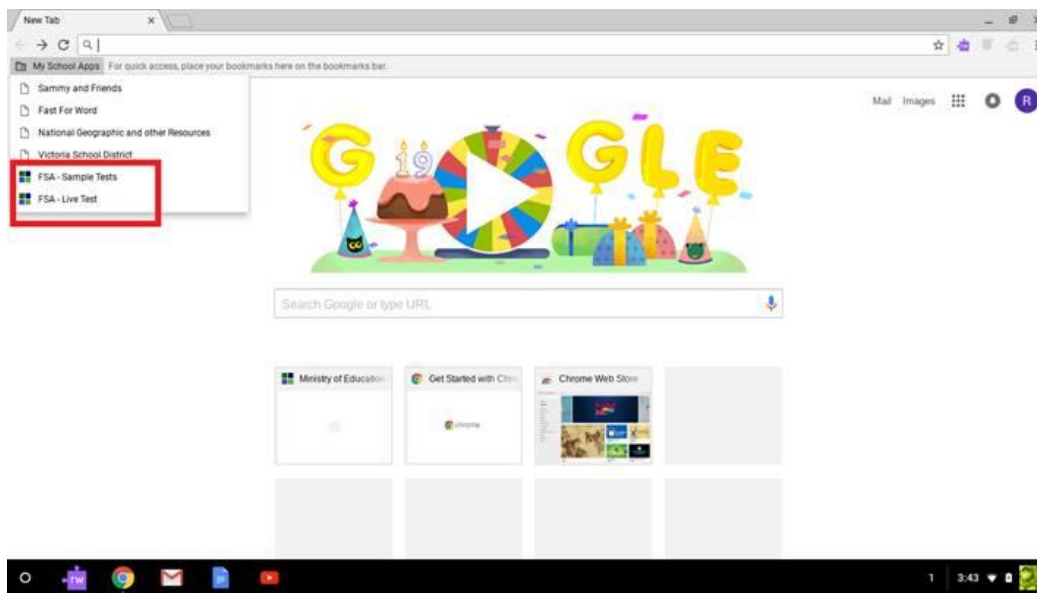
New Tab ×

My School Apps For quick access, place your bookmarks here on the bookmarks bar.

Sammy and Friends
Fast For Word
National Geographic and other Resources
Victoria School District
FSA - Sample Tests
FSA - Live Test

Mail Images R

G 19 GLE

Search Google or type URL

Ministry of Educatio
Get Started with Chr
Chrome Web Store

chrome

rw

1 3:43